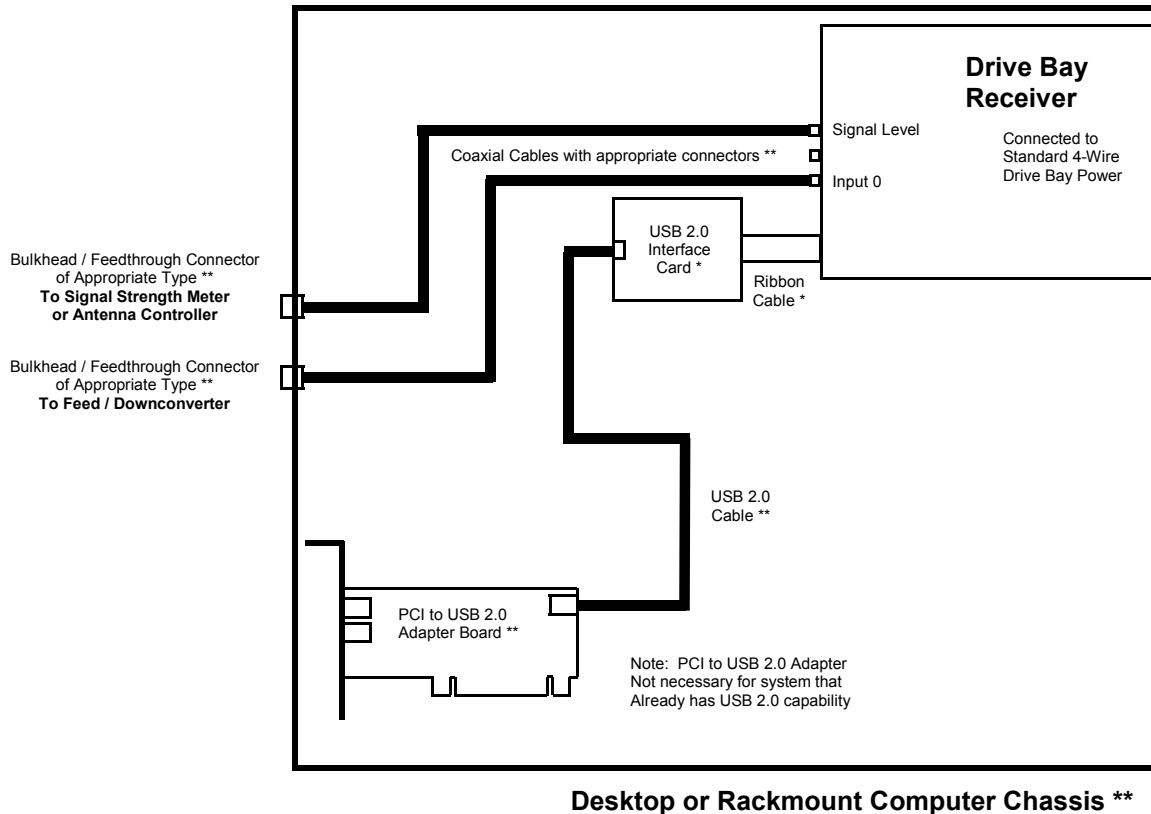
Drive Bay Receiver

Signal Level

Connected to Standard 4-Wire Drive Bay Power

Coaxial Cables with appropriate connectors **

Input 0

USB 2.0 Interface Card *

Ribbon Cable *

Bulkhead / Feedthrough Connector of Appropriate Type **
**To Signal Strength Meter or Antenna Controller**

Bulkhead / Feedthrough Connector of Appropriate Type **
**To Feed / Downconverter**

USB 2.0 Cable **

PCI to USB 2.0 Adapter Board **

Note: PCI to USB 2.0 Adapter Not necessary for system that Already has USB 2.0 capability

**Desktop or Rackmount Computer Chassis \*\***